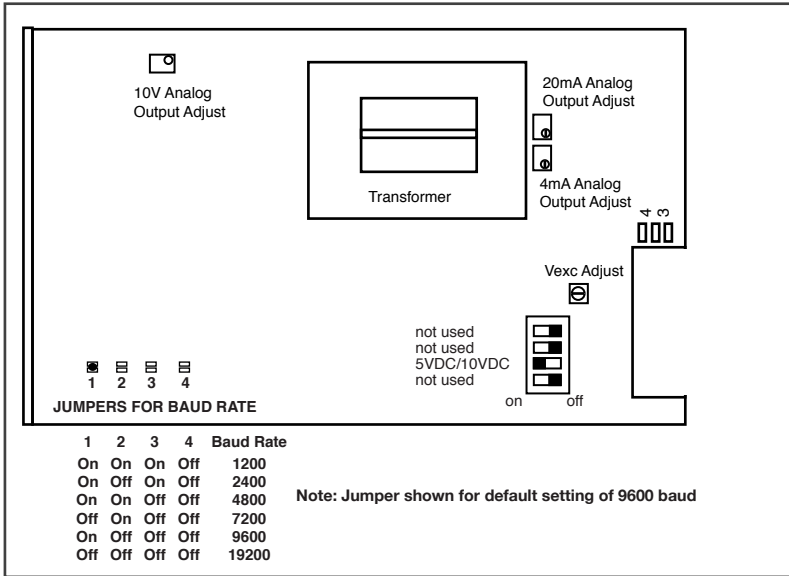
10V Analog Output Adjust

Transformer

20mA Analog Output Adjust

4mA Analog Output Adjust

4 3

Vexc Adjust

not used
not used
5VDC/10VDC
not used

on off

1 2 3 4

JUMPERS FOR BAUD RATE

| 1 | 2 | 3 | 4 | Baud Rate |
|---|---|---|---|---|
| On | On | On | Off | 1200 |
| On | Off | On | Off | 2400 |
| Off | Off | On | Off | 4800 |
| Off | On | Off | Off | 7200 |
| On | Off | Off | Off | 9600 |
| Off | Off | Off | Off | 19200 |

Note: Jumper shown for default setting of 9600 baud